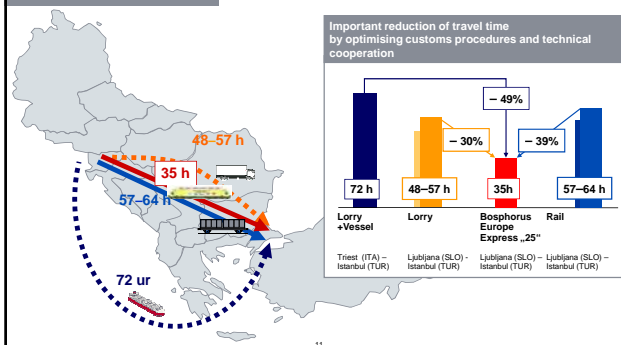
48–57 h

35 h

57–64 h

72 ur

Important reduction of travel time by optimising customs procedures and technical cooperation

– 49%

– 30%

– 39%

72 h

48–57 h

35h

57–64 h

| Lorry +Vessel | Lorry | Bosphorus Europe Express „25“ | Rail |
|---|---|---|---|
| Triest (ITA) – Istanbul (TUR) | Ljubljana (SLO) – Istanbul (TUR) | Ljubljana (SLO) – Istanbul (TUR) | Ljubljana (SLO) – Istanbul (TUR) |

11